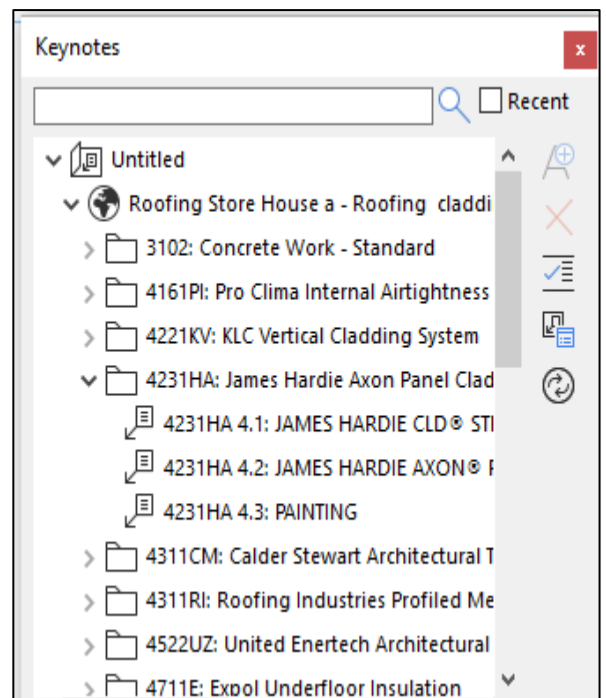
Keynotes

x

Recent

Untitled

Roofing Store House a - Roofing claddi

3102: Concrete Work - Standard

4161PI: Pro Clima Internal Airtightness

4221KV: KLC Vertical Cladding System

4231HA: James Hardie Axon Panel Clad

4231HA 4.1: JAMES HARDIE CLD® ST

4231HA 4.2: JAMES HARDIE AXON® F

4231HA 4.3: PAINTING

4311CM: Calder Stewart Architectural T

4311RI: Roofing Industries Profiled Me

4522UZ: United Enertech Architectural

4711E: Expol Underfloor Insulation